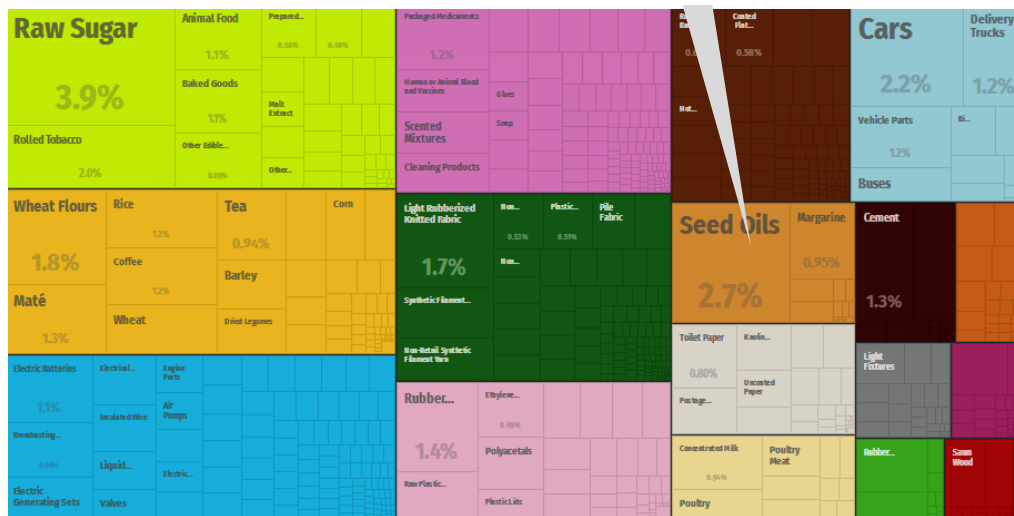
Raw Sugar
3.9%
Rolled Tobacco
2.0%
Animal Food
1.1%
Baked Goods
1.1%
Other Edible...
0.59%
Prepared...
0.50%
0.40%
Malt Extract
Other...
Wheat Flours
1.8%
Maté
1.3%
Rice
1.2%
Coffee
1.2%
Wheat
Tea
0.94%
Barley
Dried Legumes
Corn
Electric Batteries
1.1%
Broadcasting...
0.8%
Electric Generating Sets
Electrical...
Insulated Wire
Liquid...
Valves
Engine Parts
Air Pumps
Electric...
Packaged Medicaments
1.2%
Human or Animal Blood and Vaccines
Scented Mixtures
Cleaning Products
Glues
Soap
Light Rubberized Knitted Fabric
1.7%
Synthetic Filament...
Non-Retail Synthetic Filament Yarn
Non...
0.53%
Plastic...
0.51%
Pile Fabric
Non...
Rubber...
1.4%
Raw Plastic...
Ethylene...
0.8%
Polyacetals
Plastic Lids
R...
0...
Coated Flat...
0.58%
Hot...
Seed Oils
2.7%
Margarine
0.95%
Toilet Paper
0.80%
Postage...
Kaolin...
Uncoated Paper
Concentrated Milk
0.54%
Poultry
Poultry Meat
Cars
2.2%
Delivery Trucks
1.2%
Vehicle Parts
1.2%
Buses
Bi...
Cement
1.3%
Light Fixtures
Rubber...
Sawn Wood